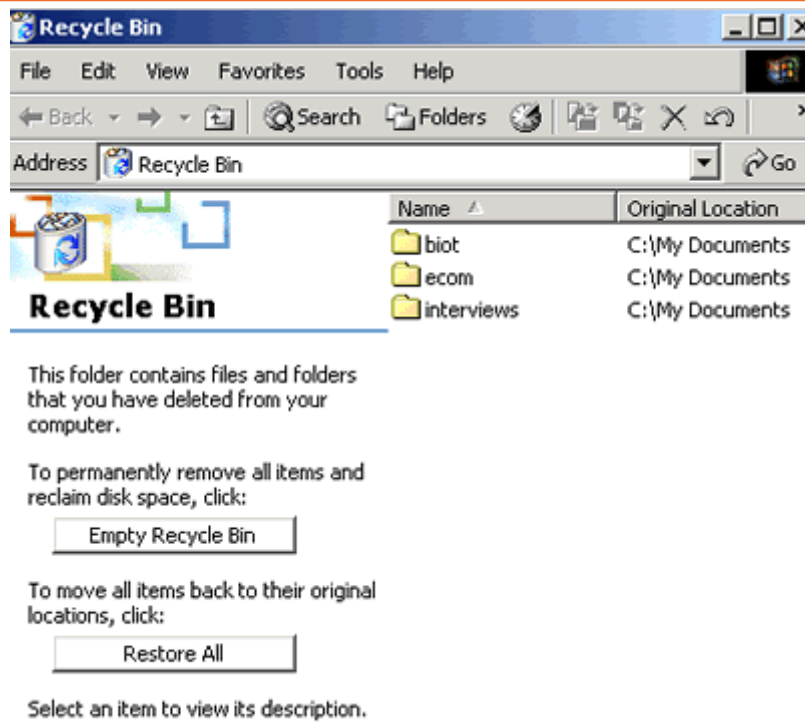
Recycle Bin

File Edit View Favorites Tools Help

Back Search Folders

Address Recycle Bin Go

Recycle Bin

This folder contains files and folders that you have deleted from your computer.

To permanently remove all items and reclaim disk space, click:

Empty Recycle Bin

To move all items back to their original locations, click:

Restore All

Select an item to view its description.

| Name | Original Location |
|---|---|
| biot | C:\My Documents |
| ecom | C:\My Documents |
| interviews | C:\My Documents |